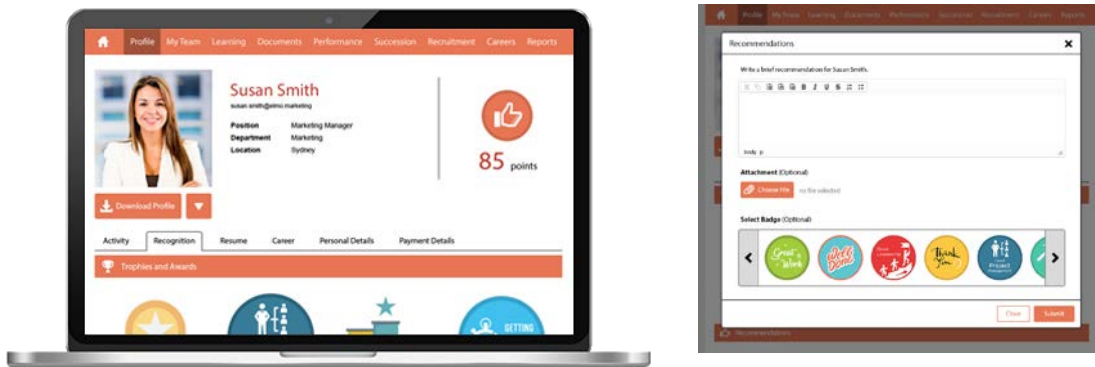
Profile My Team Learning Documents Performance Succession Recruitment Careers Reports

Susan Smith
susan.smith@elmo.marketing

Position Marketing Manager
Department Marketing
Location Sydney

85 points

Download Profile

Activity Recognition Resume Career Personal Details Payment Details

Trophies and Awards

GETTING

Profile My Team Learning Documents Performance Succession Recruitment Careers Reports

Recommendations

Write a brief recommendation for Susan Smith.

body p

Attachment (Optional)

Choose File no file selected

Select Badge (Optional)

Great Work

Well Done

Thank You

Project

Close Submit

Recommendations